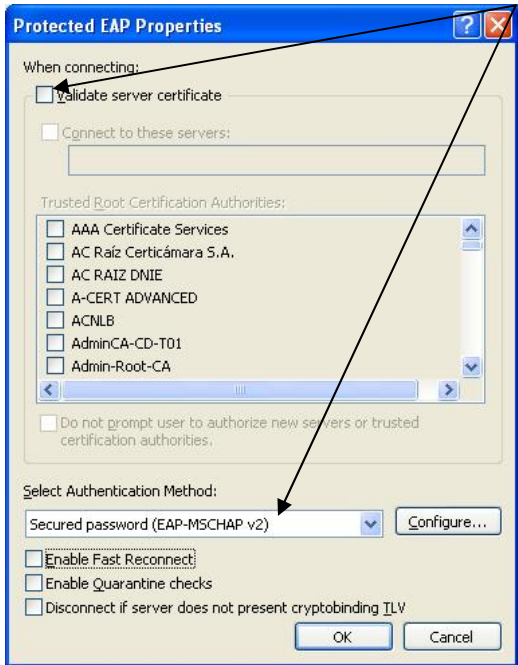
Protected EAP Properties

When connecting:

Validate server certificate

Connect to these servers:

Trusted Root Certification Authorities:

AAA Certificate Services
AC Raíz Certicámara S.A.
AC RAIZ DNIE
A-CERT ADVANCED
ACNLB
AdminCA-CD-T01
Admin-Root-CA

Do not prompt user to authorize new servers or trusted certification authorities.

Select Authentication Method:

Secured password (EAP-MSCHAP v2)

Configure...

Enable Fast Reconnect

Enable Quarantine checks

Disconnect if server does not present cryptobinding TLV

OK

Cancel